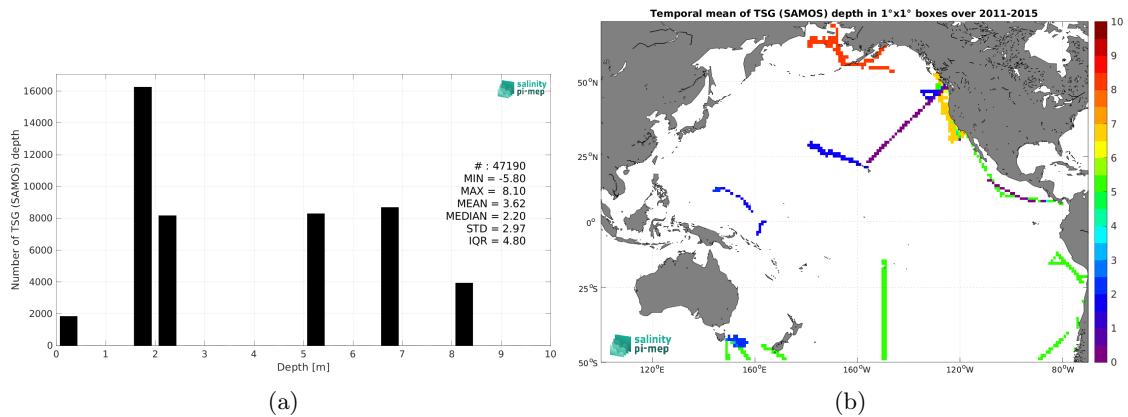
salinity pi-mep

Number of TSG (SAMOS) depth

16000
14000
12000
10000
8000
6000
4000
2000
0

0 1 2 3 4 5 6 7 8 9 10
Depth [m]

# : 47190
MIN = -5.80
MAX = 8.10
MEAN = 3.62
MEDIAN = 2.20
STD = 2.97
IQR = 4.80

(a)

Temporal mean of TSG (SAMOS) depth in 1°x1° boxes over 2011-2015

50°N
25°N
0°
25°S
50°S

120°E 160°E 160°W 120°W 80°W

10
9
8
7
6
5
4
3
2
1
0

salinity pi-mep

(b)